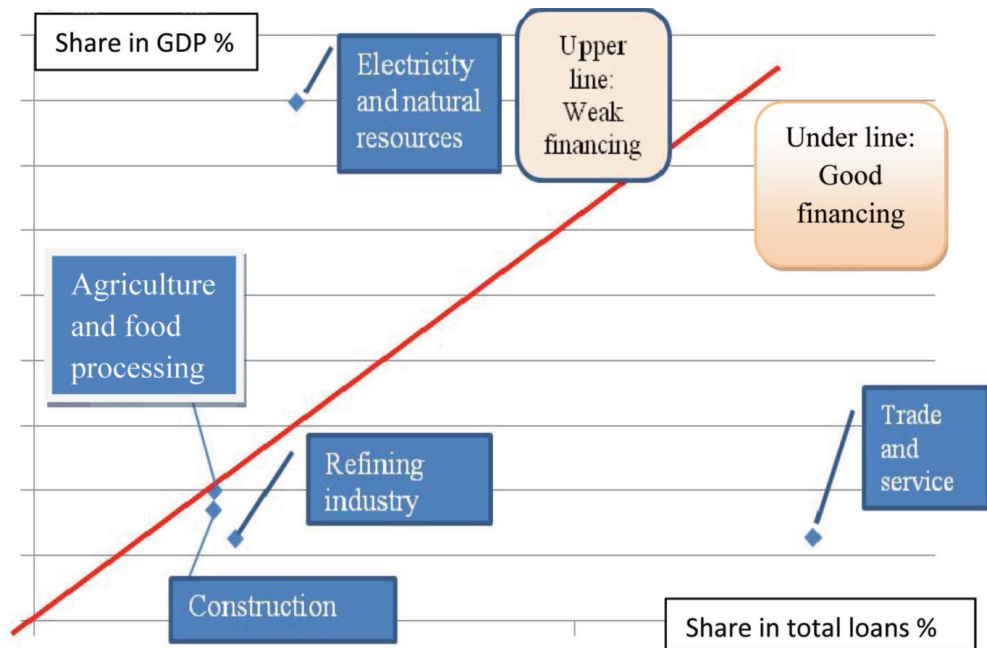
Share in GDP %

Electricity and natural resources

Upper line: Weak financing

Under line: Good financing

Agriculture and food processing

Refining industry

Trade and service

Construction

Share in total loans %